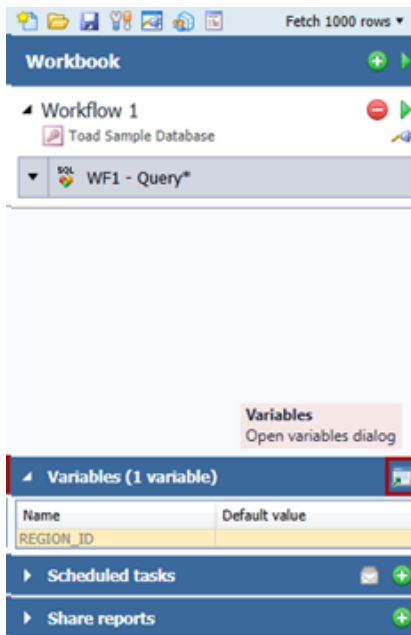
Fetch 1000 rows ▾

Workbook

Workflow 1
Toad Sample Database

WF1 - Query*

Variables
Open variables dialog

Variables (1 variable)

| Name | Default value |
|---|---|
| REGION_ID | |

Scheduled tasks

Share reports